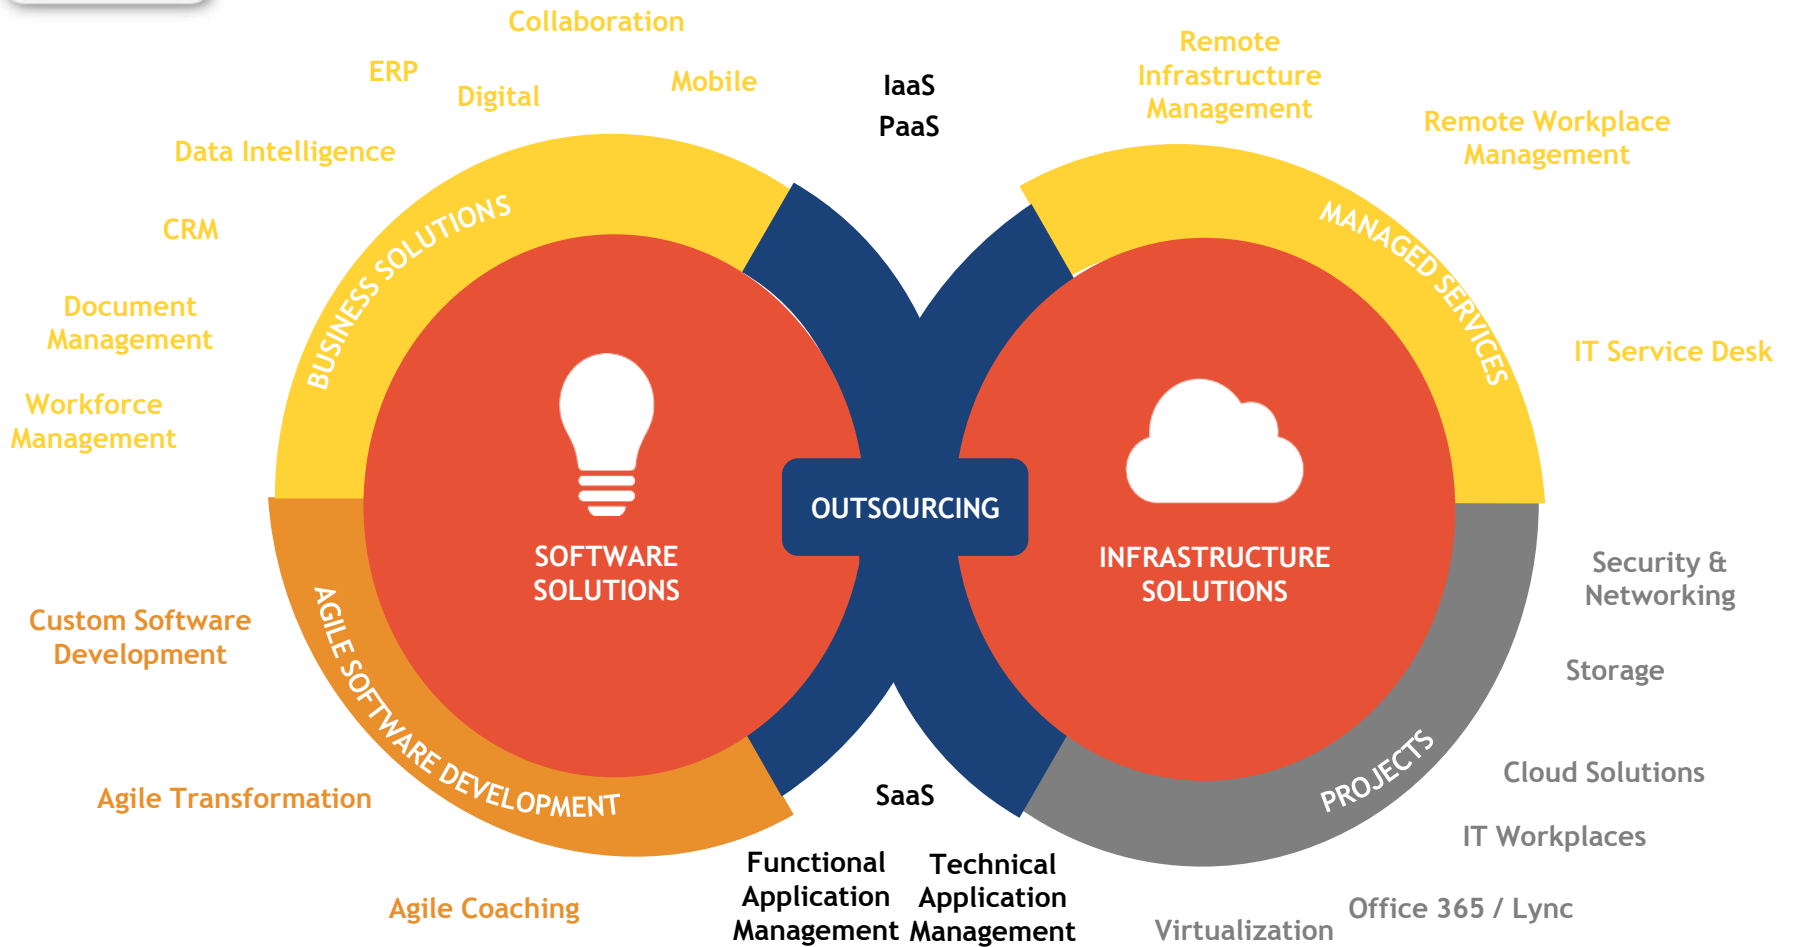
Collaboration

ERP

Digital

Mobile

IaaS

PaaS

Remote Infrastructure Management

Remote Workplace Management

Data Intelligence

CRM

Document Management

Workforce Management

BUSINESS SOLUTIONS

MANAGED SERVICES

IT Service Desk

SOFTWARE SOLUTIONS

OUTSOURCING

INFRASTRUCTURE SOLUTIONS

Security & Networking

Custom Software Development

AGILE SOFTWARE DEVELOPMENT

Storage

PROJECTS

Cloud Solutions

Agile Transformation

SaaS

IT Workplaces

Functional Application Management

Technical Application Management

Agile Coaching

Office 365 / Lync

Virtualization